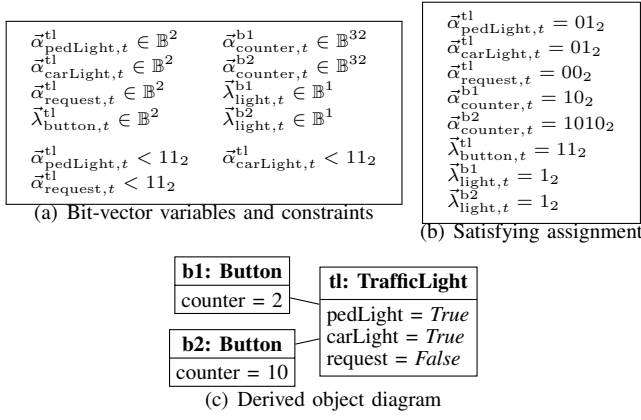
$\vec{\alpha}^{\text{tl}}_{\text{pedLight},t} \in \mathbb{B}^2$
$\vec{\alpha}^{\text{tl}}_{\text{carLight},t} \in \mathbb{B}^2$
$\vec{\alpha}^{\text{tl}}_{\text{request},t} \in \mathbb{B}^2$
$\vec{\lambda}^{\text{tl}}_{\text{button},t} \in \mathbb{B}^2$

$\vec{\alpha}^{\text{b1}}_{\text{counter},t} \in \mathbb{B}^{32}$
$\vec{\alpha}^{\text{b2}}_{\text{counter},t} \in \mathbb{B}^{32}$
$\vec{\lambda}^{\text{b1}}_{\text{light},t} \in \mathbb{B}^1$
$\vec{\lambda}^{\text{b2}}_{\text{light},t} \in \mathbb{B}^1$

$\vec{\alpha}^{\text{tl}}_{\text{pedLight},t} < 11_2$
$\vec{\alpha}^{\text{tl}}_{\text{request},t} < 11_2$

$\vec{\alpha}^{\text{tl}}_{\text{carLight},t} < 11_2$

(a) Bit-vector variables and constraints

$\vec{\alpha}^{\text{tl}}_{\text{pedLight},t} = 01_2$
$\vec{\alpha}^{\text{tl}}_{\text{carLight},t} = 01_2$
$\vec{\alpha}^{\text{tl}}_{\text{request},t} = 00_2$
$\vec{\alpha}^{\text{b1}}_{\text{counter},t} = 10_2$
$\vec{\alpha}^{\text{b2}}_{\text{counter},t} = 1010_2$
$\vec{\lambda}^{\text{tl}}_{\text{button},t} = 11_2$
$\vec{\lambda}^{\text{b1}}_{\text{light},t} = 1_2$
$\vec{\lambda}^{\text{b2}}_{\text{light},t} = 1_2$

(b) Satisfying assignment

b1: Button
counter = 2

tl: TrafficLight
pedLight = True
carLight = True
request = False

b2: Button
counter = 10

(c) Derived object diagram